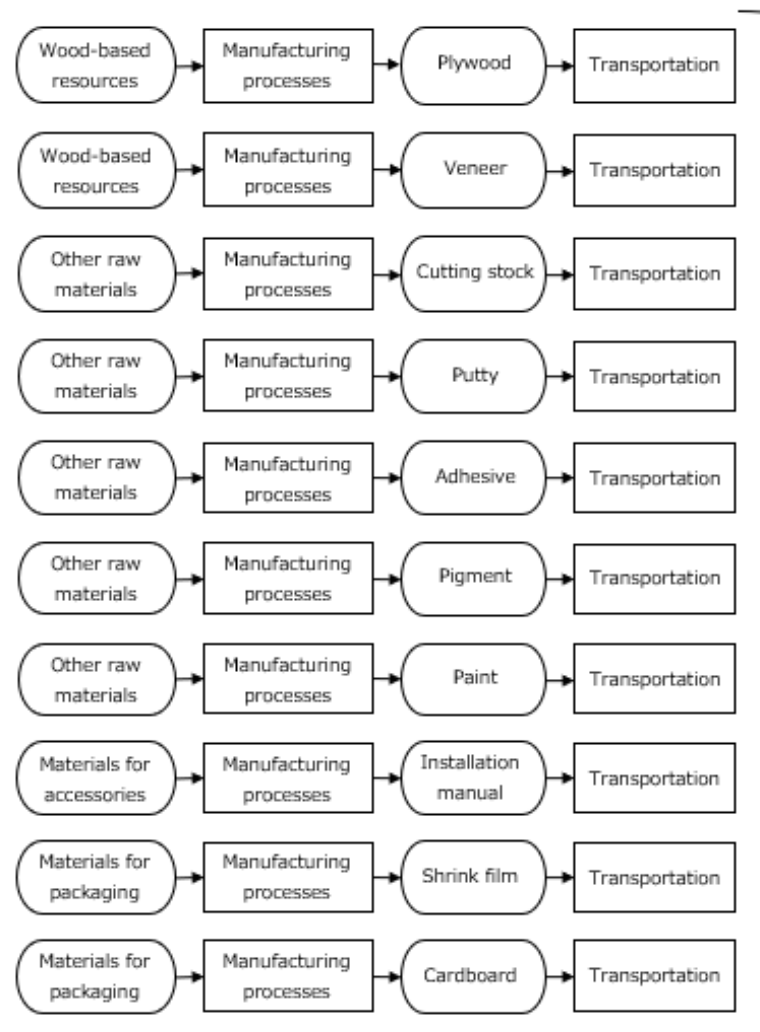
Wood-based resources
Manufacturing processes
Plywood
Transportation

Wood-based resources
Manufacturing processes
Veneer
Transportation

Other raw materials
Manufacturing processes
Cutting stock
Transportation

Other raw materials
Manufacturing processes
Putty
Transportation

Other raw materials
Manufacturing processes
Adhesive
Transportation

Other raw materials
Manufacturing processes
Pigment
Transportation

Other raw materials
Manufacturing processes
Paint
Transportation

Materials for accessories
Manufacturing processes
Installation manual
Transportation

Materials for packaging
Manufacturing processes
Shrink film
Transportation

Materials for packaging
Manufacturing processes
Cardboard
Transportation